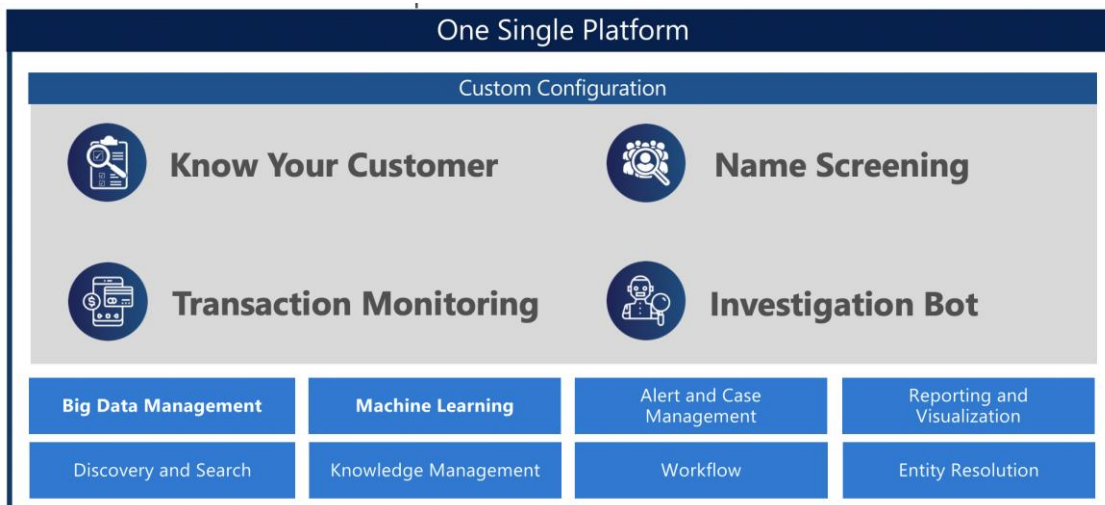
One Single Platform

Custom Configuration

Know Your Customer

Name Screening

Transaction Monitoring

Investigation Bot

Big Data Management

Machine Learning

Alert and Case Management

Reporting and Visualization

Discovery and Search

Knowledge Management

Workflow

Entity Resolution